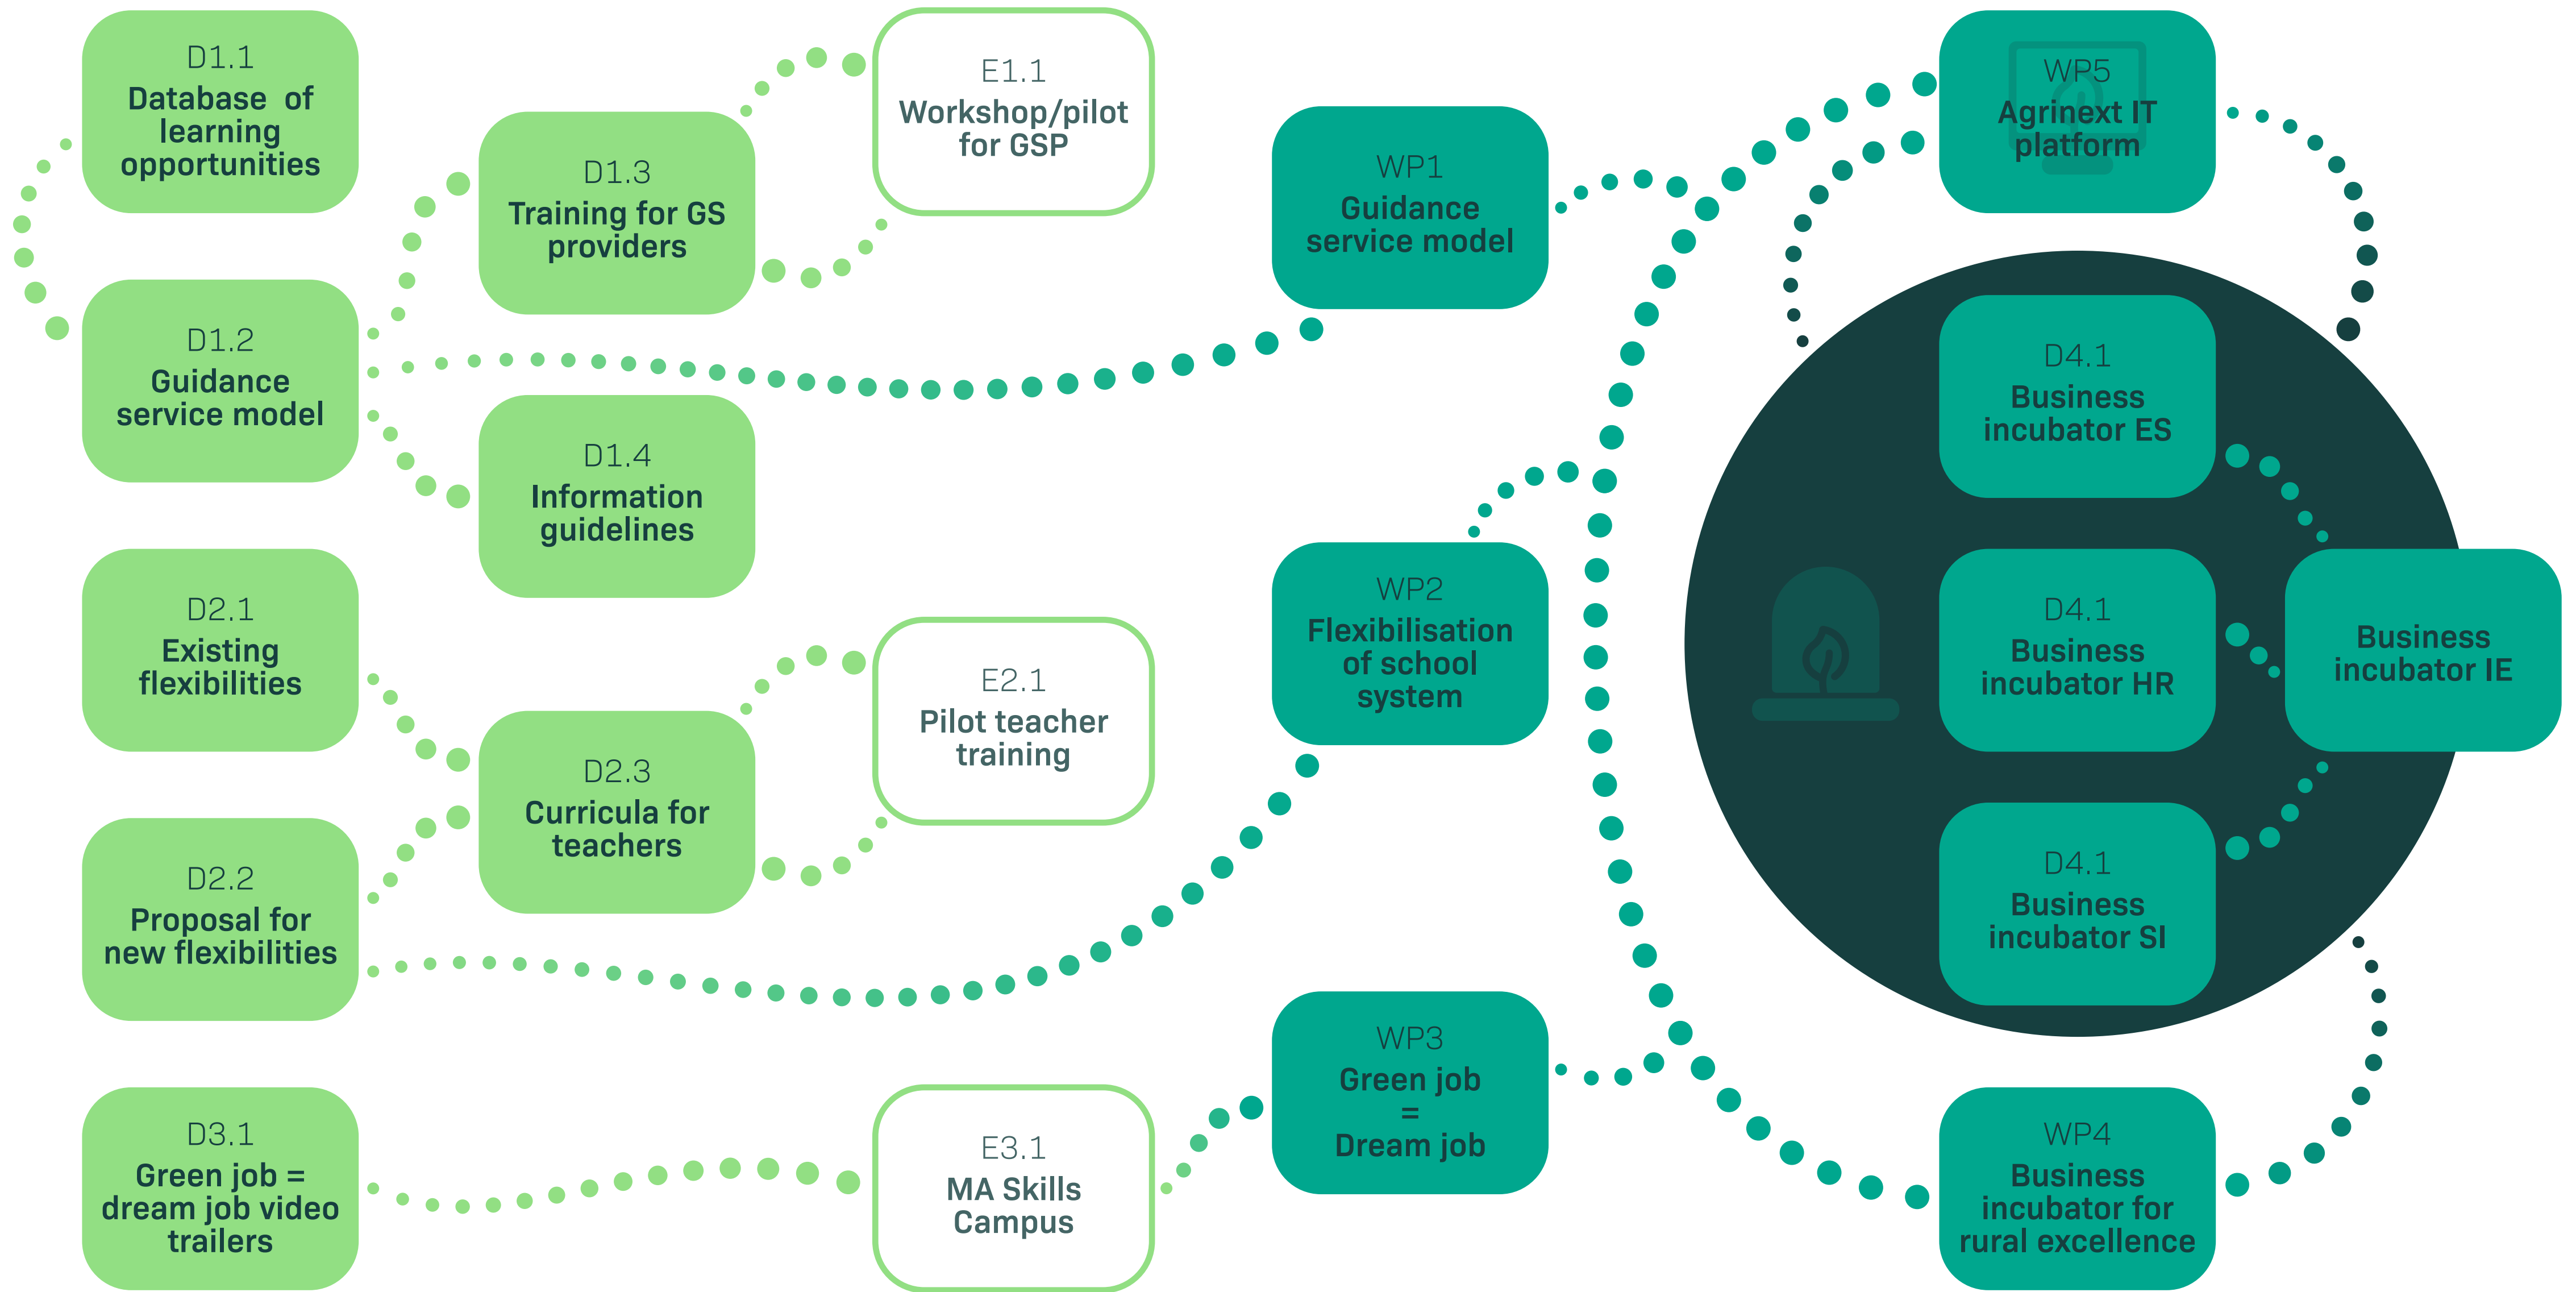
D1.1
Database of learning opportunities

D1.2
Guidance service model

D2.1
Existing flexibilities

D2.2
Proposal for new flexibilities

D3.1
Green job = dream job video trailers

D1.3
Training for GS providers

D1.4
Information guidelines

D2.3
Curricula for teachers

E1.1
Workshop/pilot for GSP

E2.1
Pilot teacher training

E3.1
MA Skills Campus

WP1
Guidance service model

WP2
Flexibilisation of school system

WP3
Green job = Dream job

WP5
Agrinext IT platform

D4.1
Business incubator ES

D4.1
Business incubator HR

D4.1
Business incubator SI

Business incubator IE

WP4
Business incubator for rural excellence